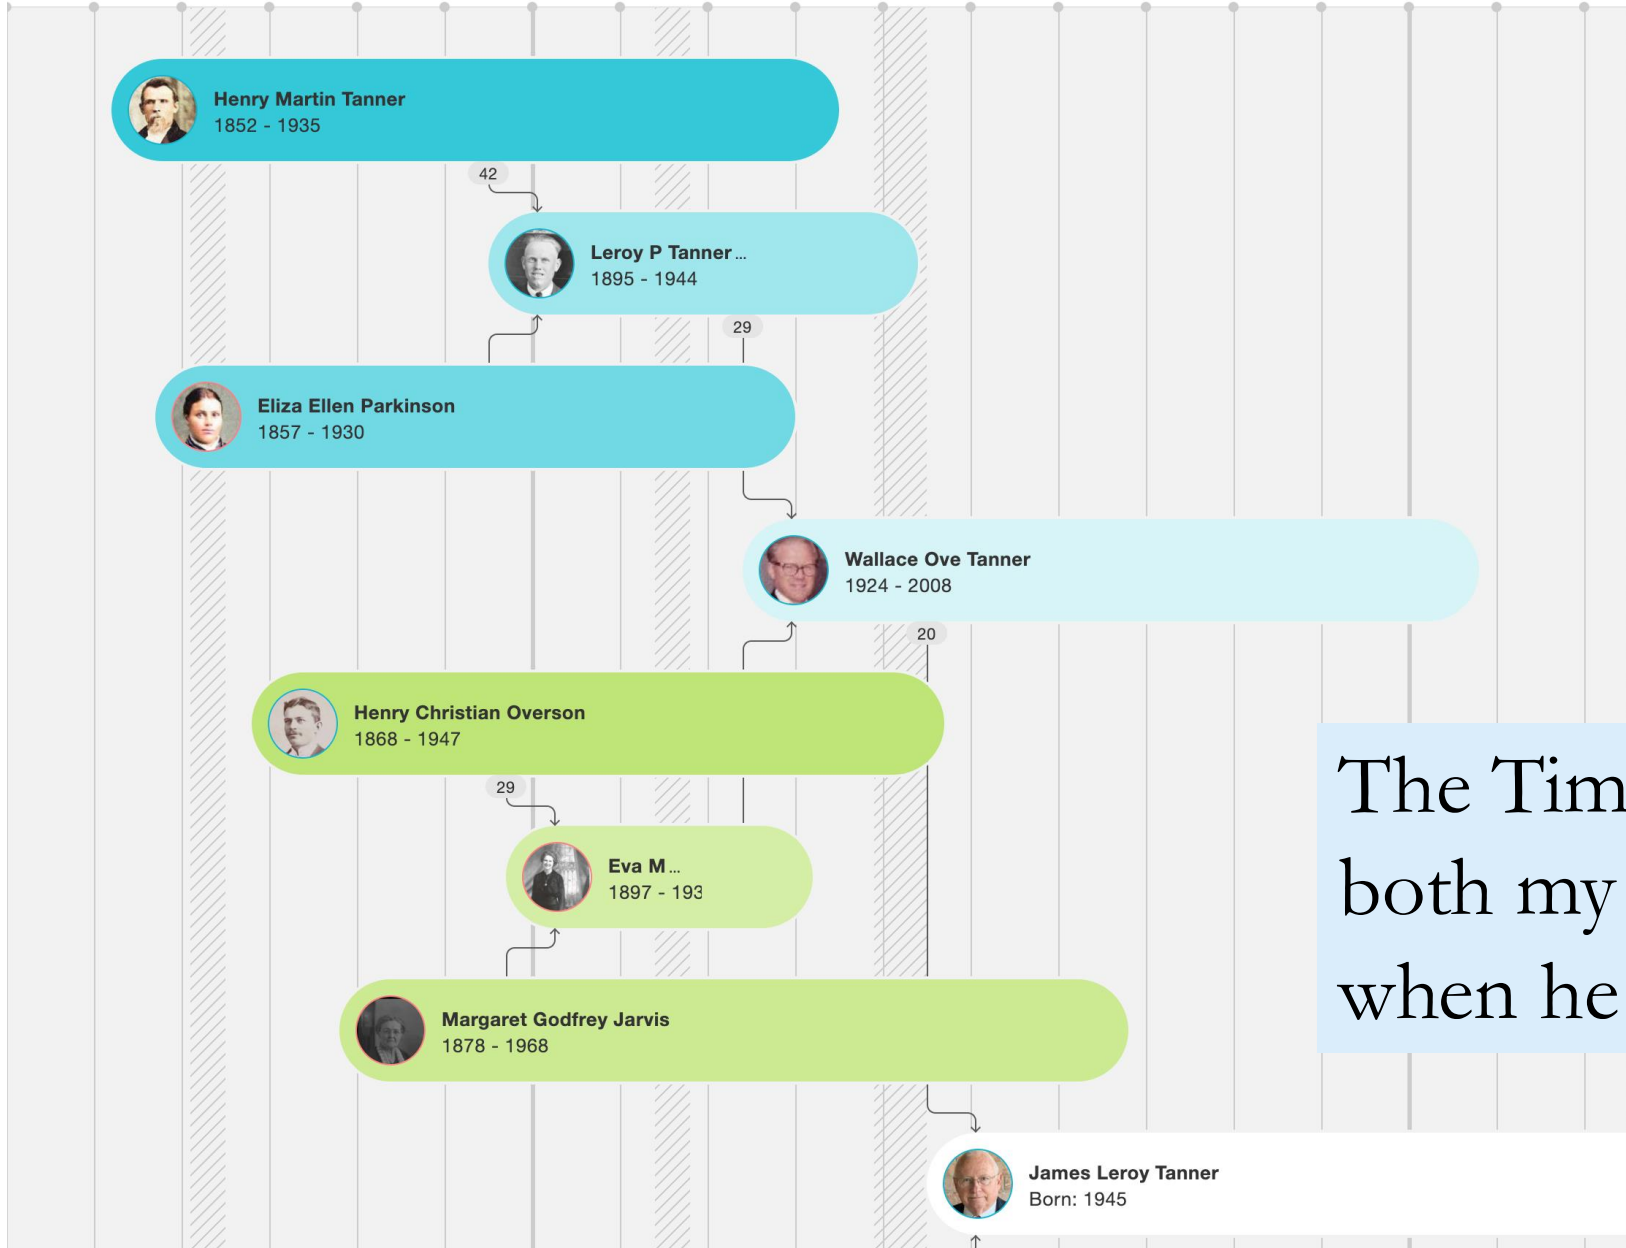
Henry Martin Tanner
1852 - 1935

42

Leroy P Tanner ...
1895 - 1944

29

Eliza Ellen Parkinson
1857 - 1930

Wallace Ove Tanner
1924 - 2008

20

Henry Christian Overson
1868 - 1947

29

Eva M ...
1897 - 193

Margaret Godfrey Jarvis
1878 - 1968

James Leroy Tanner
Born: 1945

The Tim
both my
when he